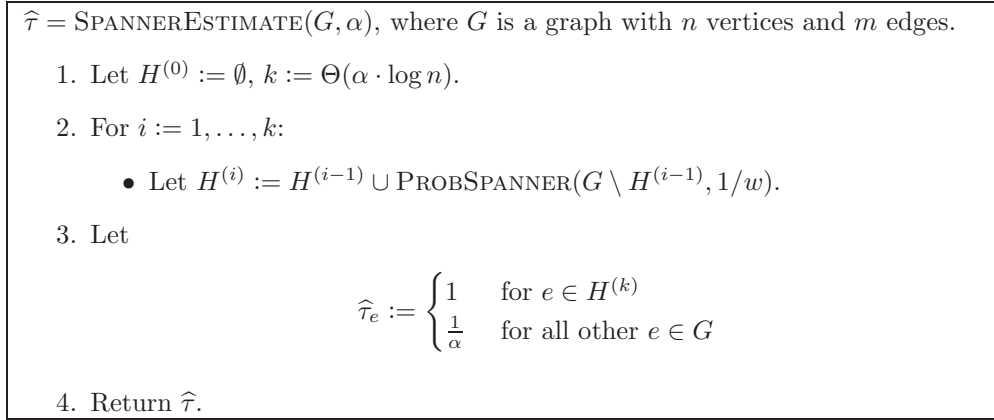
$\widehat{\tau} = \text{SPANNERESTIMATE}(G, \alpha)$, where $G$ is a graph with $n$ vertices and $m$ edges.

1. Let $H^{(0)} := \emptyset$, $k := \Theta(\alpha \cdot \log n)$.

2. For $i := 1, \ldots, k$:

• Let $H^{(i)} := H^{(i-1)} \cup \text{PROBSPANNER}(G \setminus H^{(i-1)}, 1/w)$.

3. Let

$$\widehat{\tau}_e := \begin{cases} 1 & \text{for } e \in H^{(k)} \\ \frac{1}{\alpha} & \text{for all other } e \in G \end{cases}$$

4. Return $\widehat{\tau}$.